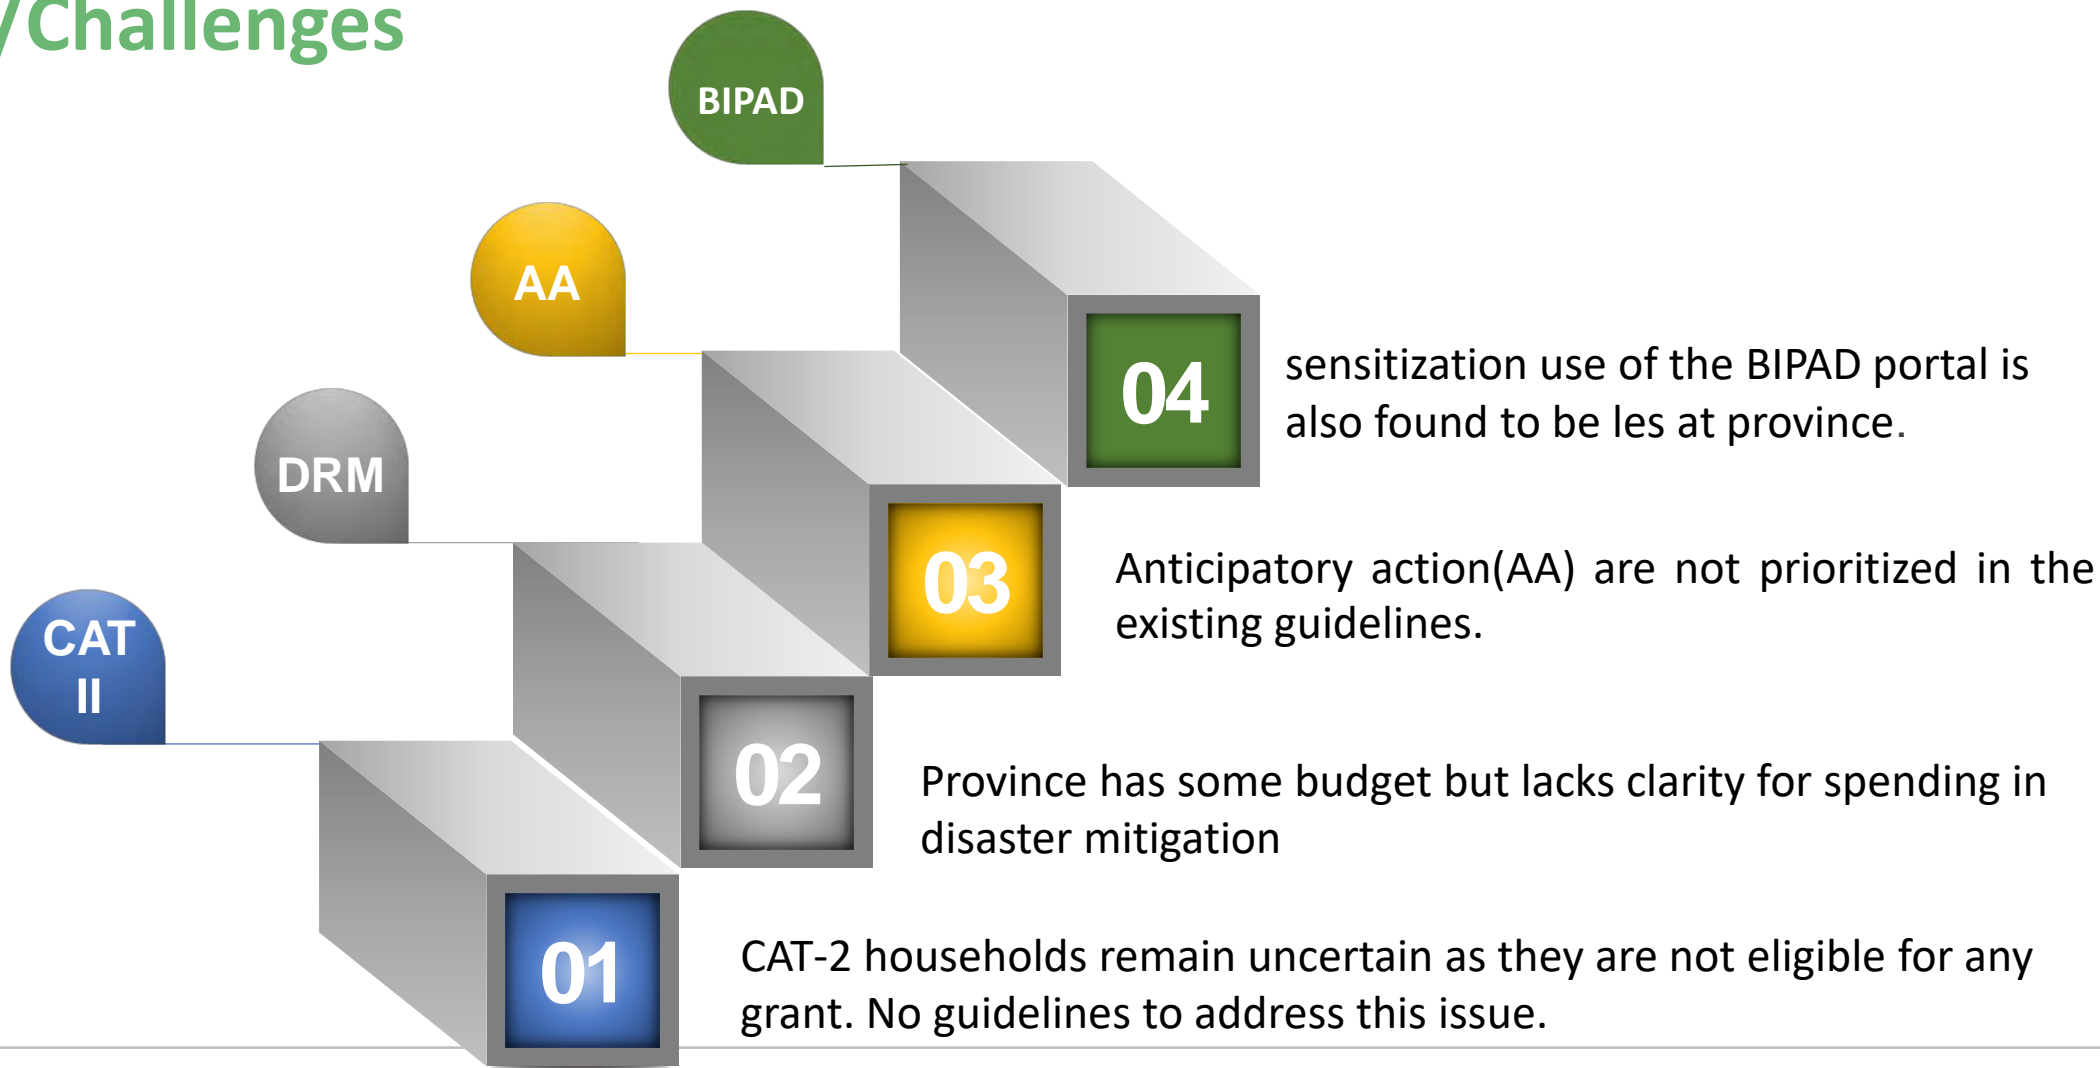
/Challenges

BIPAD

AA

DRM

CAT II

04

sensitization use of the BIPAD portal is also found to be les at province.

03

Anticipatory action(AA) are not prioritized in the existing guidelines.

02

Province has some budget but lacks clarity for spending in disaster mitigation

01

CAT-2 households remain uncertain as they are not eligible for any grant. No guidelines to address this issue.